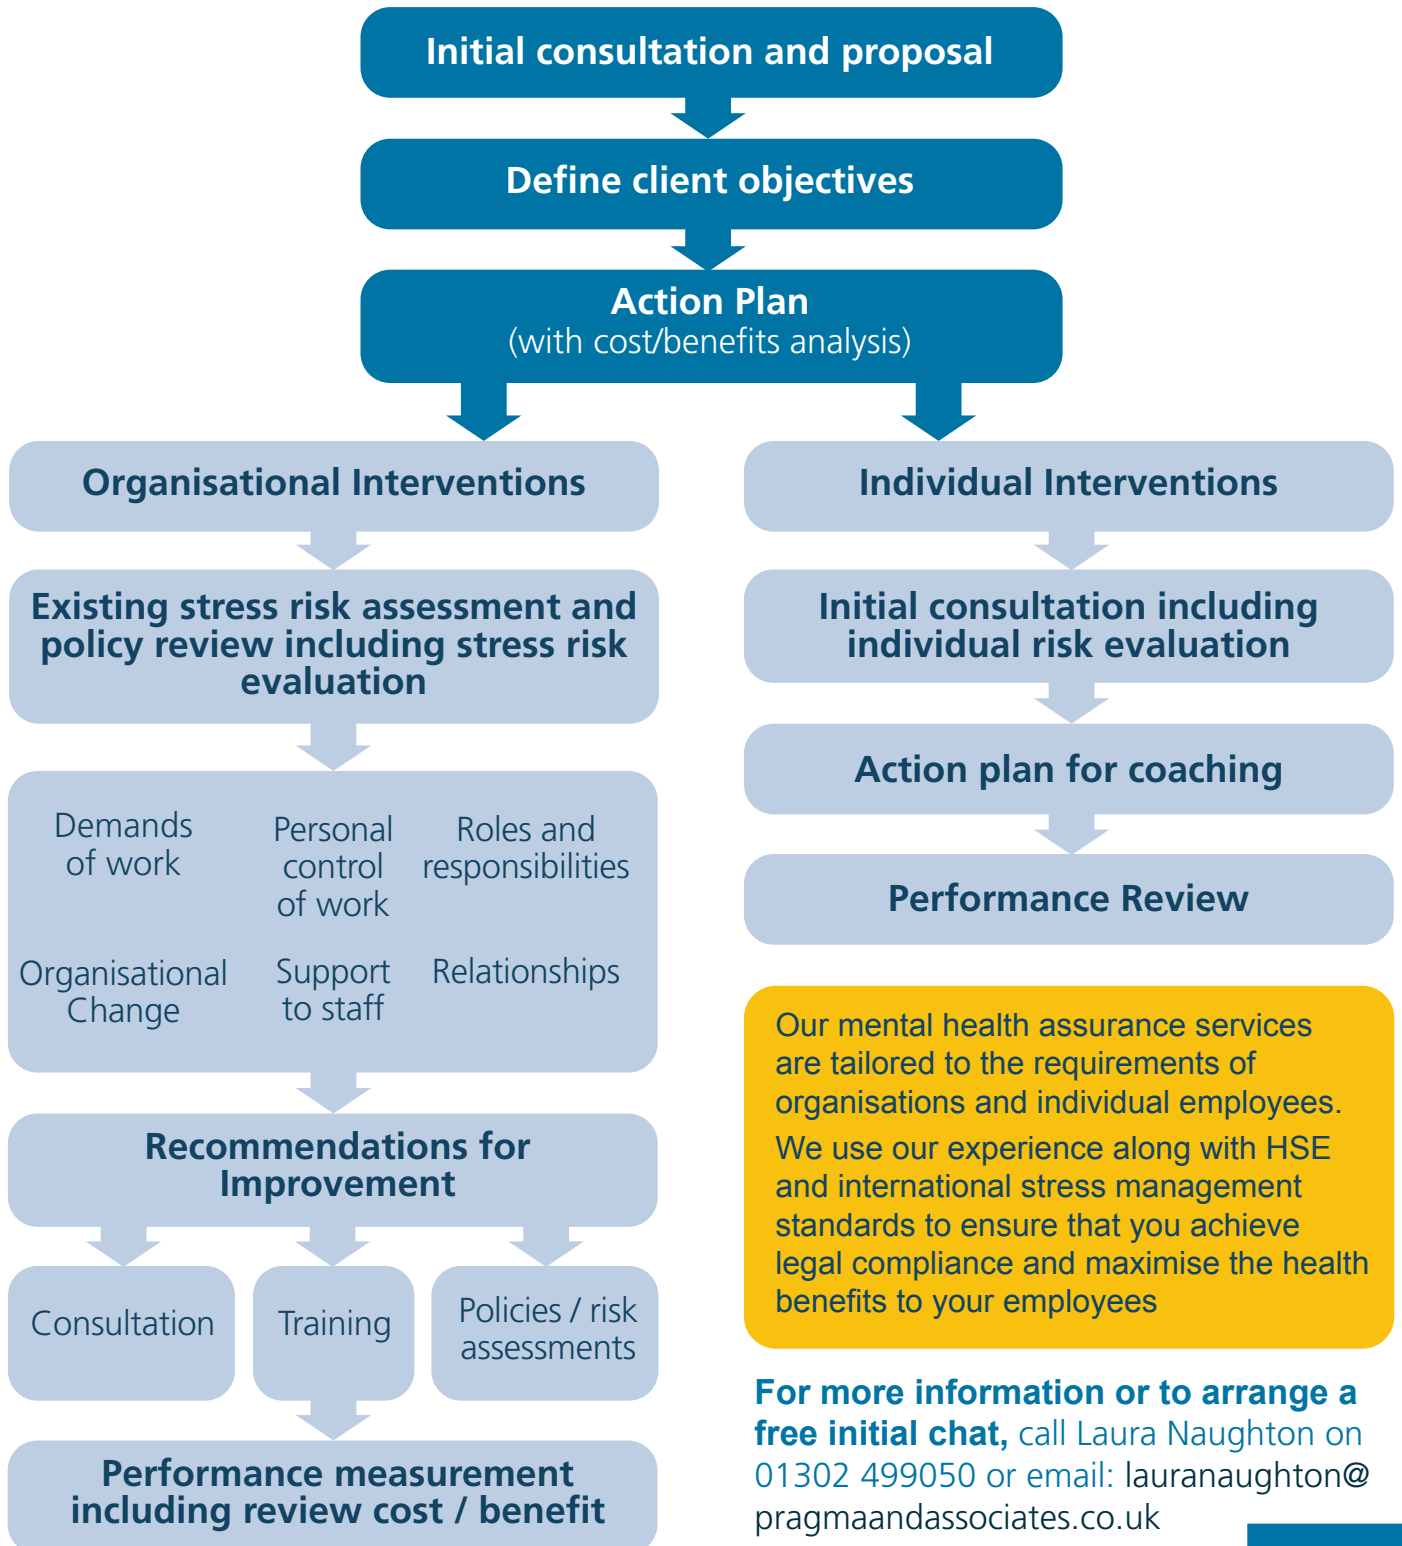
Initial consultation and proposal

Define client objectives

Action Plan
(with cost/benefits analysis)

Organisational Interventions

Existing stress risk assessment and policy review including stress risk evaluation

Demands of work

Personal control of work

Roles and responsibilities

Organisational Change

Support to staff

Relationships

Recommendations for Improvement

Consultation

Training

Policies / risk assessments

Performance measurement including review cost / benefit

Individual Interventions

Initial consultation including individual risk evaluation

Action plan for coaching

Performance Review

Our mental health assurance services are tailored to the requirements of organisations and individual employees.

We use our experience along with HSE and international stress management standards to ensure that you achieve legal compliance and maximise the health benefits to your employees

For more information or to arrange a free initial chat, call Laura Naughton on 01302 499050 or email: lauranaughton@pragmaandassociates.co.uk